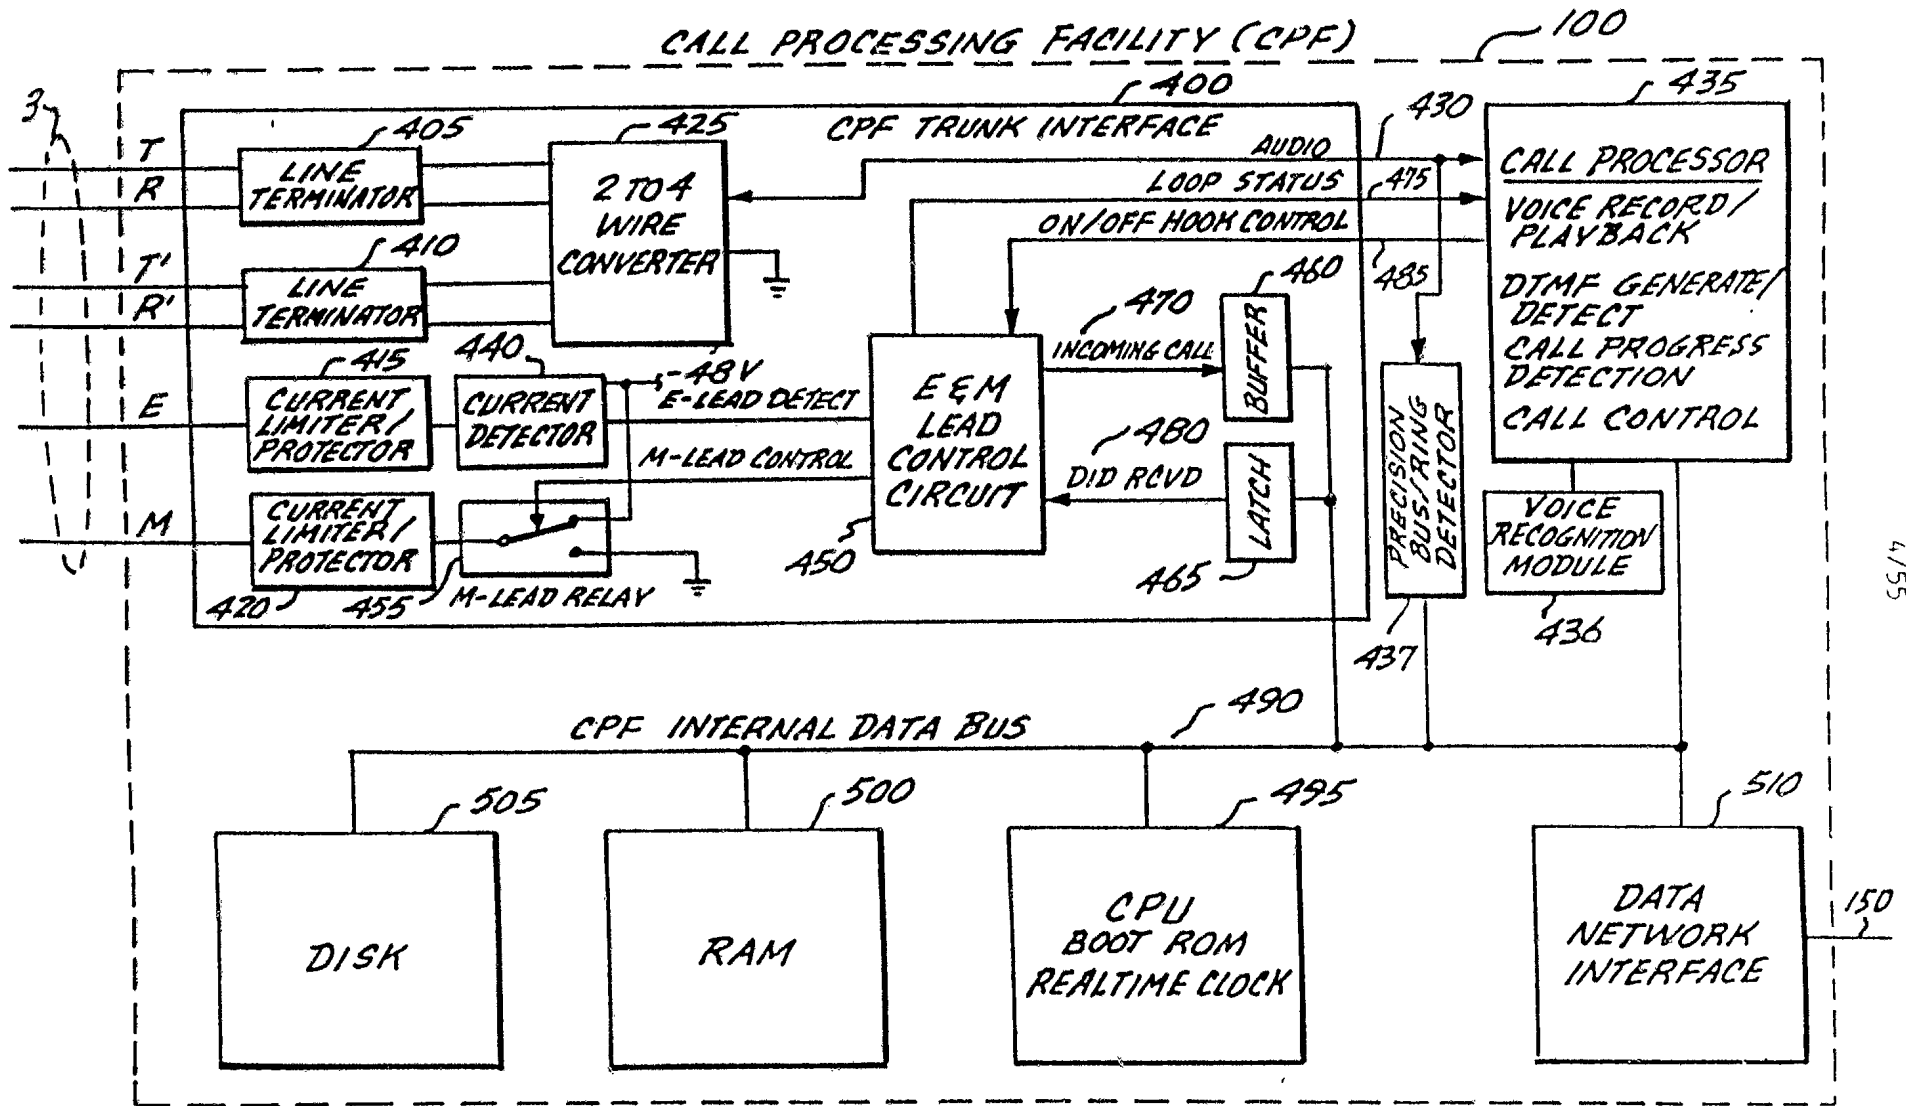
CALL PROCESSING FACILITY (CPF)
100
400
CPF TRUNK INTERFACE
3
T
R
T'
R'
E
M
405
LINE TERMINATOR
410
LINE TERMINATOR
425
2 TO 4 WIRE CONVERTER
415
CURRENT LIMITER/ PROTECTOR
440
CURRENT DETECTOR
-48V
E-LEAD DETECT
M-LEAD CONTROL
CURRENT LIMITER/ PROTECTOR
420
455
M-LEAD RELAY
AUDIO
LOOP STATUS
ON/OFF HOOK CONTROL
430
475
485
E&M LEAD CONTROL CIRCUIT
450
470
INCOMING CALL
460
BUFFER
480
DID RCVD
LATCH
465
PRECISION BUS/RING DETECTOR
437
435
CALL PROCESSOR
VOICE RECORD/ PLAYBACK
DTMF GENERATE/ DETECT
CALL PROGRESS DETECTION
CALL CONTROL
VOICE RECOGNITION MODULE
436
4/55
CPF INTERNAL DATA BUS
490
505
DISK
500
RAM
495
CPU
BOOT ROM
REALTIME CLOCK
510
DATA NETWORK INTERFACE
150